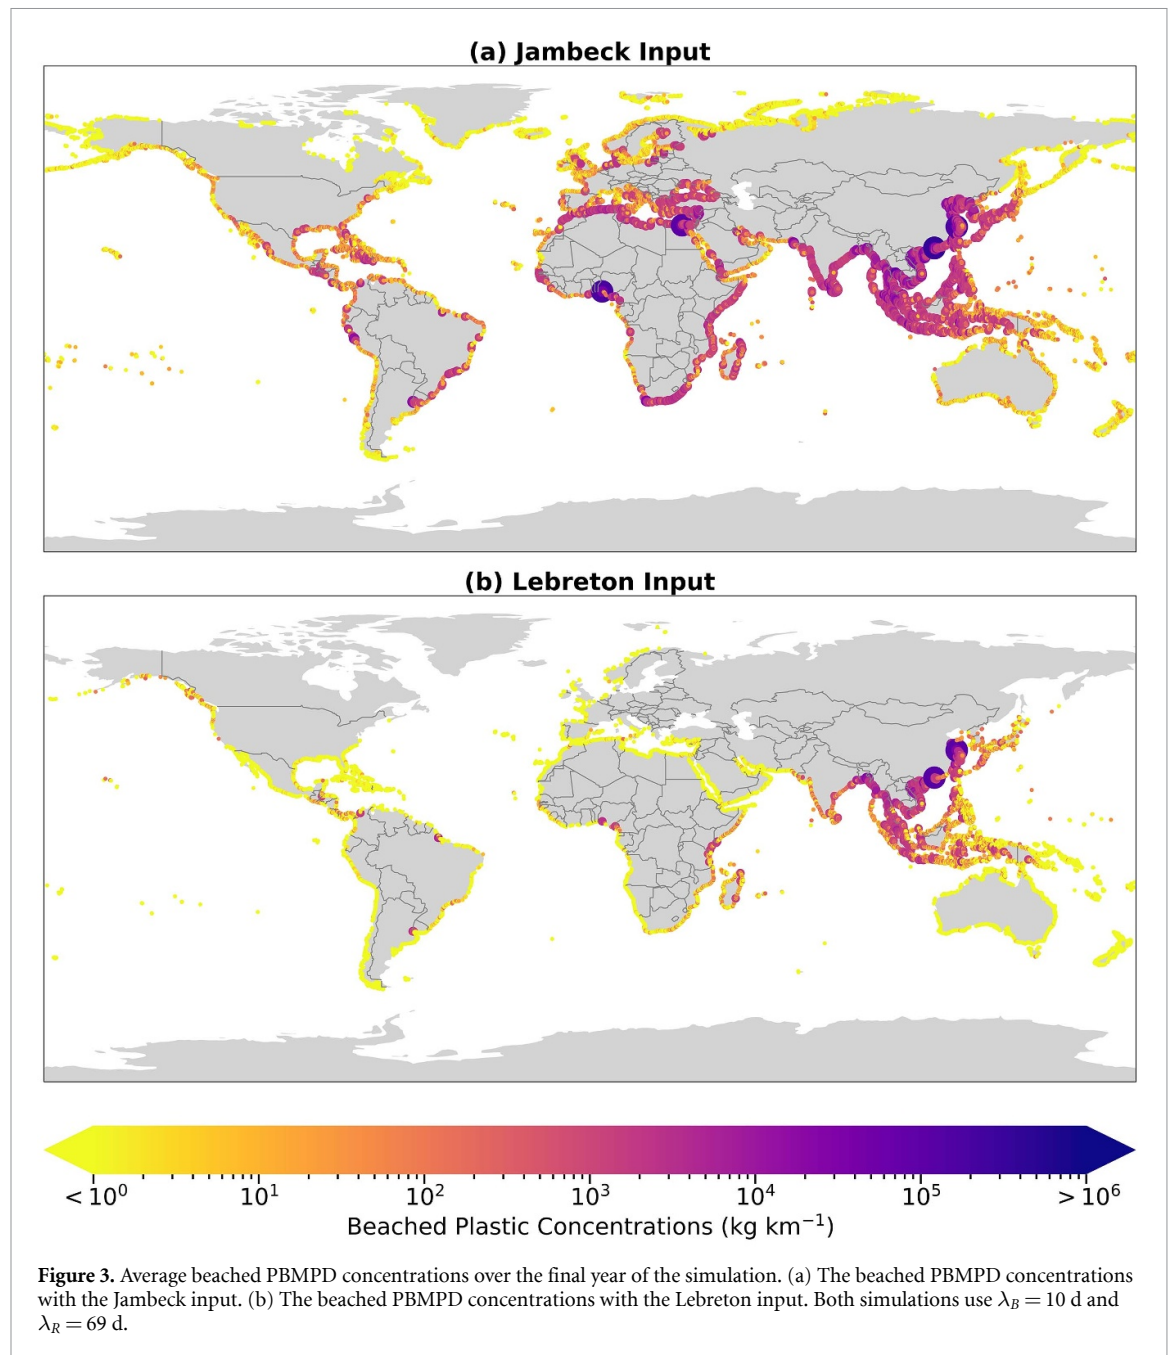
(a) Jambeck Input

(b) Lebreton Input

$< 10^0$ $10^1$ $10^2$ $10^3$ $10^4$ $10^5$ $> 10^6$

Beached Plastic Concentrations (kg km$^{-1}$)

**Figure 3.** Average beached PBMPD concentrations over the final year of the simulation. (a) The beached PBMPD concentrations with the Jambeck input. (b) The beached PBMPD concentrations with the Lebreton input. Both simulations use $\lambda_B = 10$ d and $\lambda_R = 69$ d.